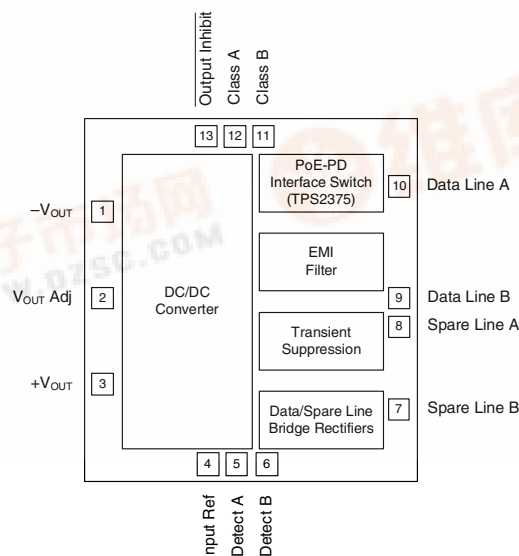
$\overline{\text{Output Inhibit}}$
Class A
Class B

13 12 11

PoE-PD Interface Switch (TPS2375)

10 Data Line A

EMI Filter

1 $-V_{OUT}$

2 $V_{OUT}$ Adj

DC/DC Converter

9 Data Line B

8 Spare Line A

Transient Suppression

3 $+V_{OUT}$

Data/Spare Line Bridge Rectifiers

7 Spare Line B

4 5 6

nput Ref
Detect A
Detect B

W.DZSC.COM